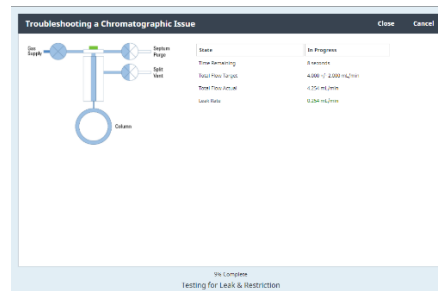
Troubleshooting a Chromatographic Issue

Close

Cancel

Gas Supply

Septum Purge

Split Vent

Column

| State | In Progress |
|---|---|
| Time Remaining | 8 seconds |
| Total Flow Target | 4.000 +/- 2.000 mL/min |
| Total Flow Actual | 4.254 mL/min |
| Leak Rate | 0.254 mL/min |

9% Complete

Testing for Leak & Restriction